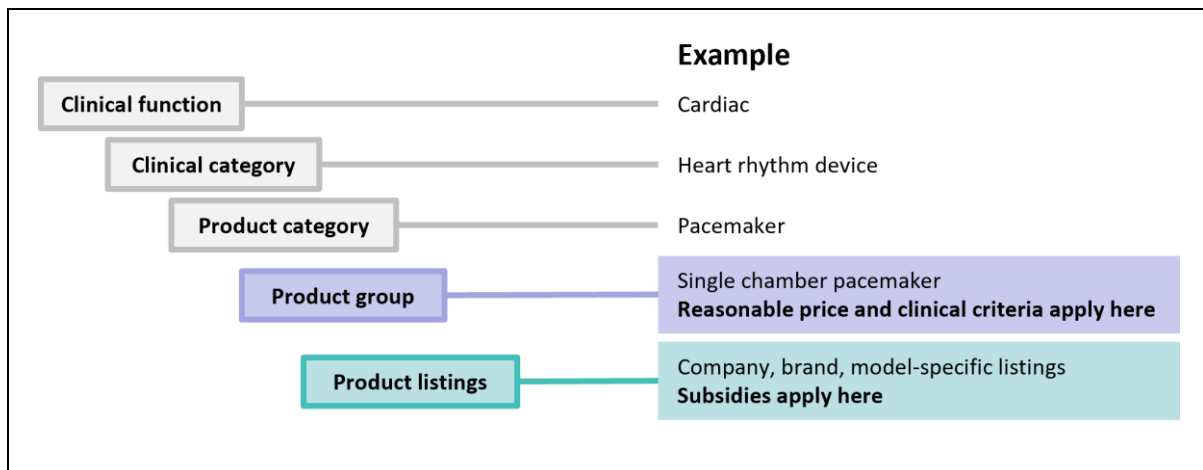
Example

Clinical function
Cardiac

Clinical category
Heart rhythm device

Product category
Pacemaker

Product group
Single chamber pacemaker
**Reasonable price and clinical criteria apply here**

Product listings
Company, brand, model-specific listings
**Subsidies apply here**